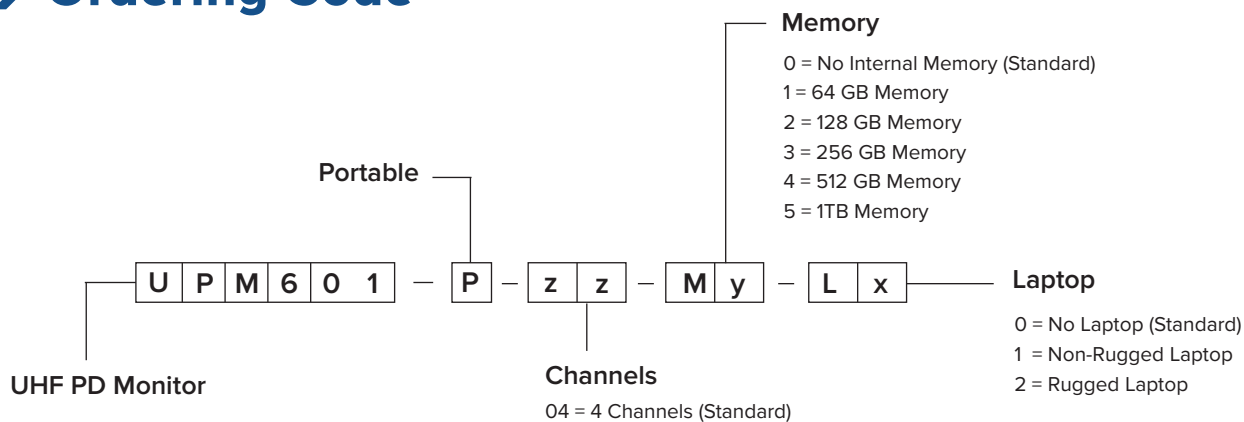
Ordering Code

Memory
0 = No Internal Memory (Standard)
1 = 64 GB Memory
2 = 128 GB Memory
3 = 256 GB Memory
4 = 512 GB Memory
5 = 1TB Memory

Portable

U P M 6 0 1 – P – z z – M y – L x

Laptop
0 = No Laptop (Standard)
1 = Non-Rugged Laptop
2 = Rugged Laptop

UHF PD Monitor

Channels
04 = 4 Channels (Standard)